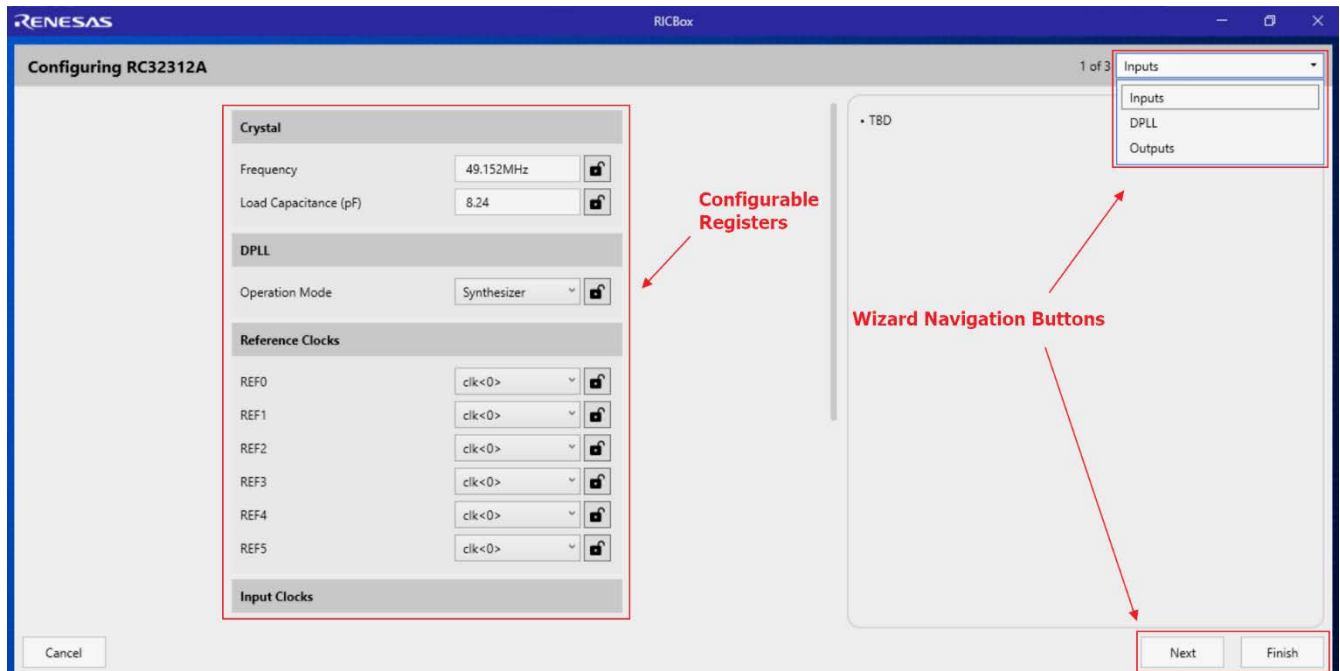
RENESAS

RICBox

Configuring RC32312A

1 of 3 Inputs

Inputs
DPLL
Outputs

Crystal

Frequency 49.152MHz

Load Capacitance (pF) 8.24

DPLL

Operation Mode Synthesizer

Reference Clocks

REF0 clk<0>
REF1 clk<0>
REF2 clk<0>
REF3 clk<0>
REF4 clk<0>
REF5 clk<0>

Input Clocks

Configurable Registers

• TBD

Wizard Navigation Buttons

Cancel

Next

Finish